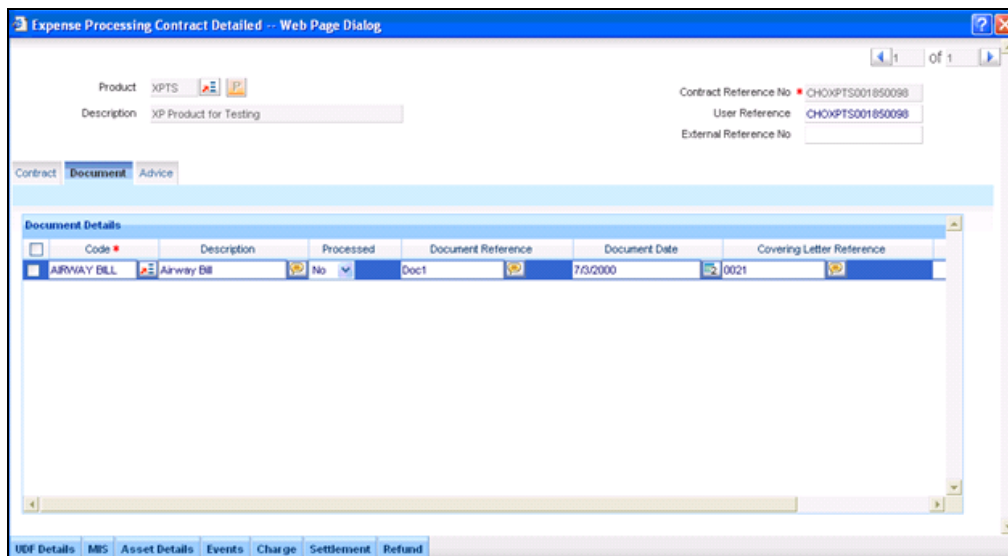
Expense Processing Contract Detailed -- Web Page Dialog

1 Of 1

Product XPTS

Description XP Product for Testing

Contract Reference No * CHOXPTS001850098

User Reference CHOXPTS001850098

External Reference No

Contract Document Advice

Document Details

| | Code * | Description | Processed | Document Reference | Document Date | Covering Letter Reference |
|---|---|---|---|---|---|---|
| | AIRWAY BILL | Airway Bill | No | Doc1 | 7/3/2000 | 0021 |

UDF Details MIS Asset Details Events Charge Settlement Refund